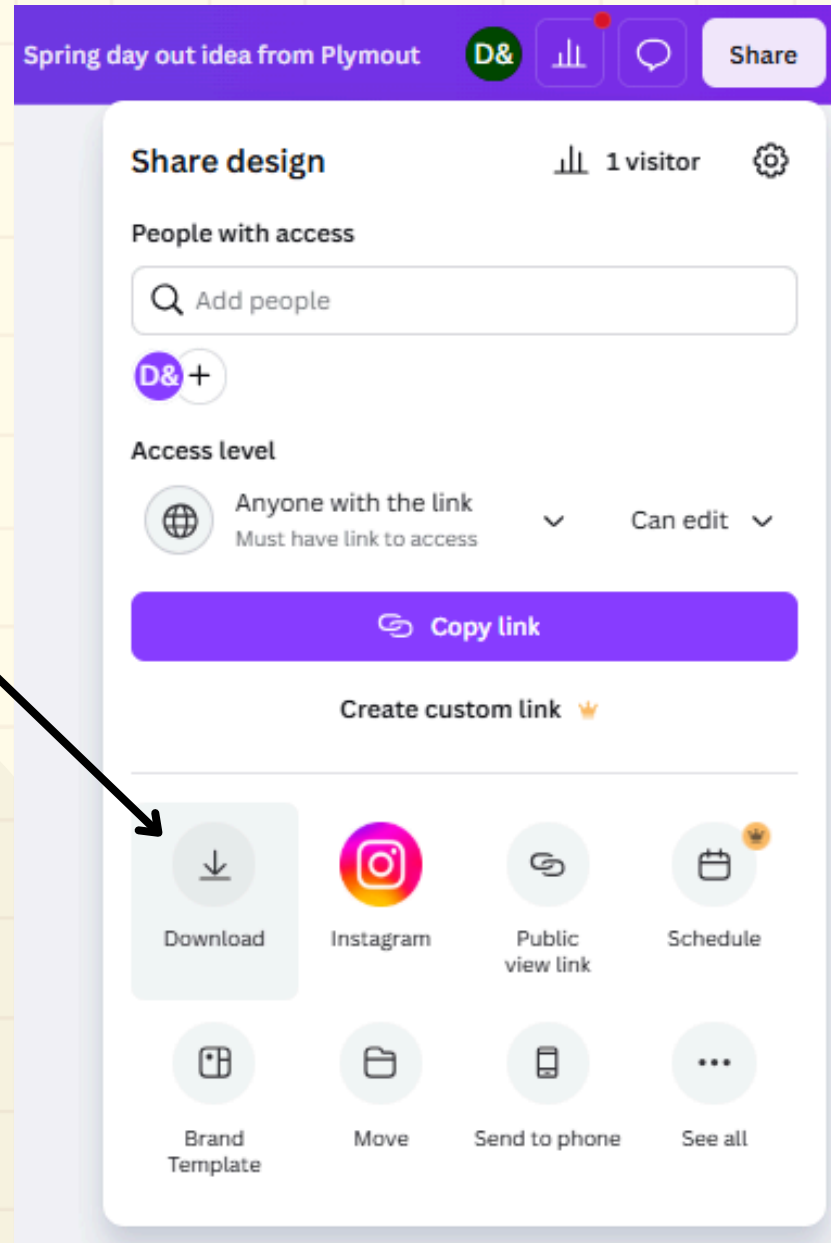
Spring day out idea from Plymout D& Share

Share design 1 visitor

People with access

Add people

D& +

Access level

Anyone with the link
Must have link to access

Can edit

Copy link

Create custom link

Download

Instagram

Public view link

Schedule

Brand Template

Move

Send to phone

See all